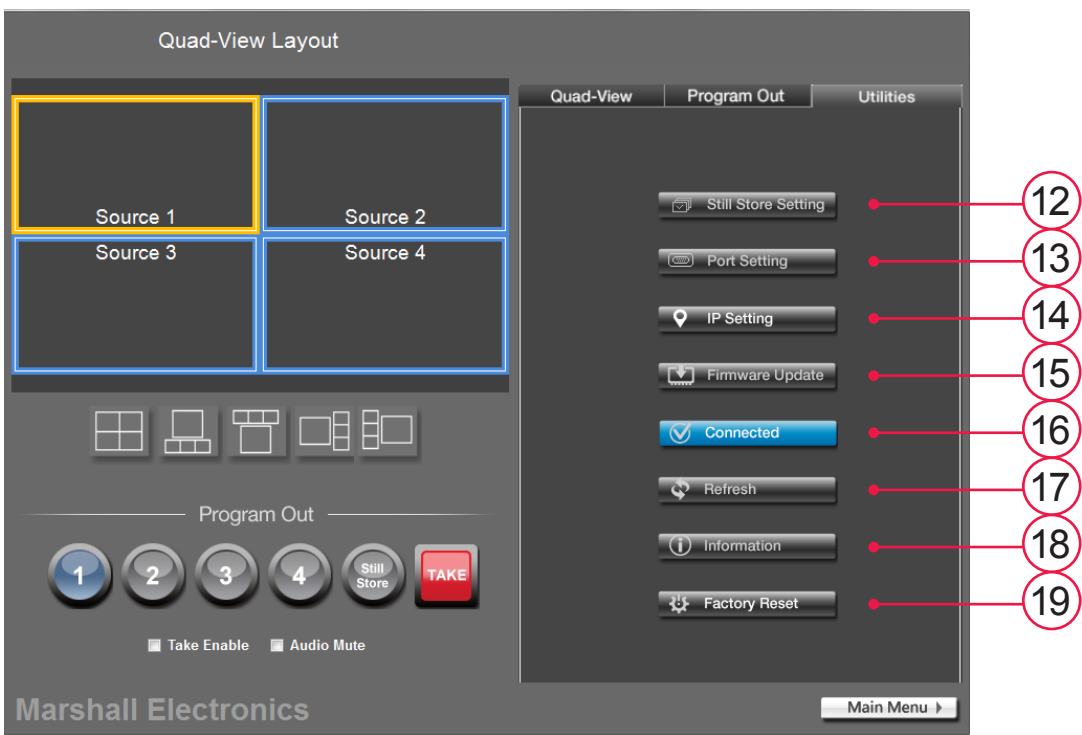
Quad-View Layout

Source 1
Source 2
Source 3
Source 4

Program Out

1
2
3
4
Still Store
TAKE

Take Enable
Audio Mute

Marshall Electronics

Quad-View
Program Out
Utilities

Still Store Setting
12
Port Setting
13
IP Setting
14
Firmware Update
15
Connected
16
Refresh
17
Information
18
Factory Reset
19

Main Menu